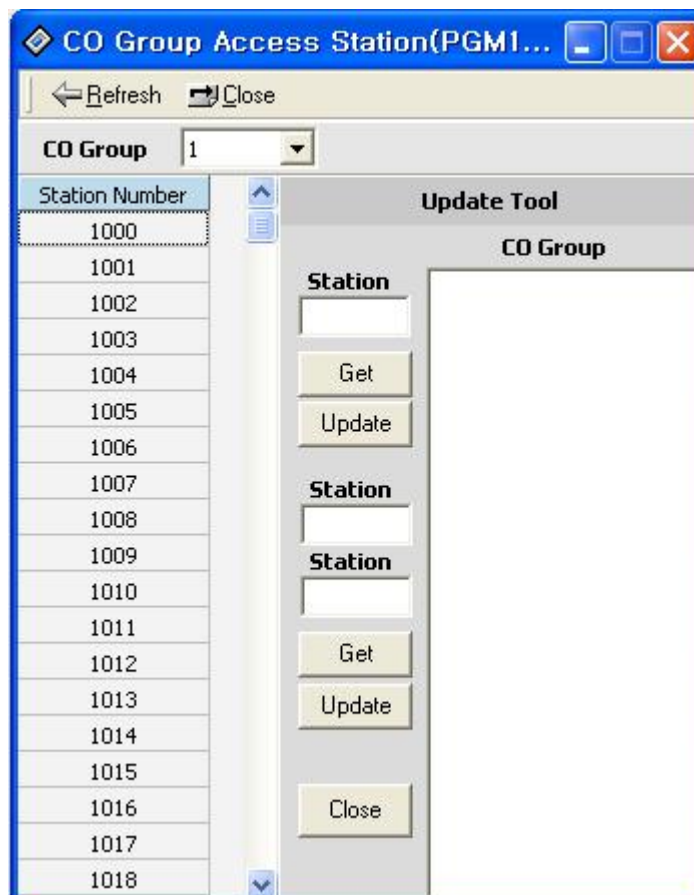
CO Group Access Station(PGM1...

Refresh Close

CO Group 1

| Station Number |
|---|
| 1000 |
| 1001 |
| 1002 |
| 1003 |
| 1004 |
| 1005 |
| 1006 |
| 1007 |
| 1008 |
| 1009 |
| 1010 |
| 1011 |
| 1012 |
| 1013 |
| 1014 |
| 1015 |
| 1016 |
| 1017 |
| 1018 |

Update Tool

CO Group

Station

Get

Update

Station

Station

Get

Update

Close